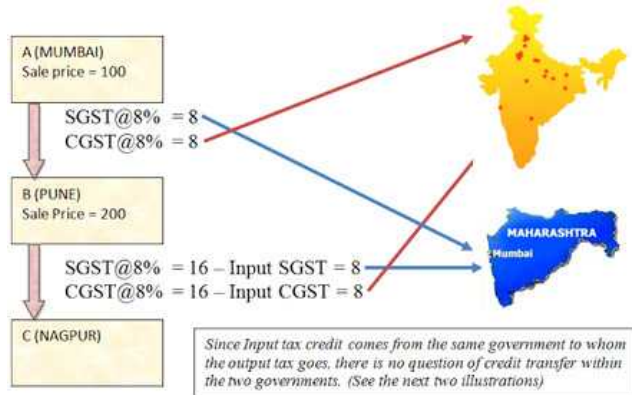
A (MUMBAI)
Sale price = 100

SGST@8% = 8
CGST@8% = 8

B (PUNE)
Sale Price = 200

SGST@8% = 16 – Input SGST = 8
CGST@8% = 16 – Input CGST = 8

C (NAGPUR)

MAHARASHTRA
Mumbai

Since Input tax credit comes from the same government to whom the output tax goes, there is no question of credit transfer within the two governments. (See the next two illustrations)